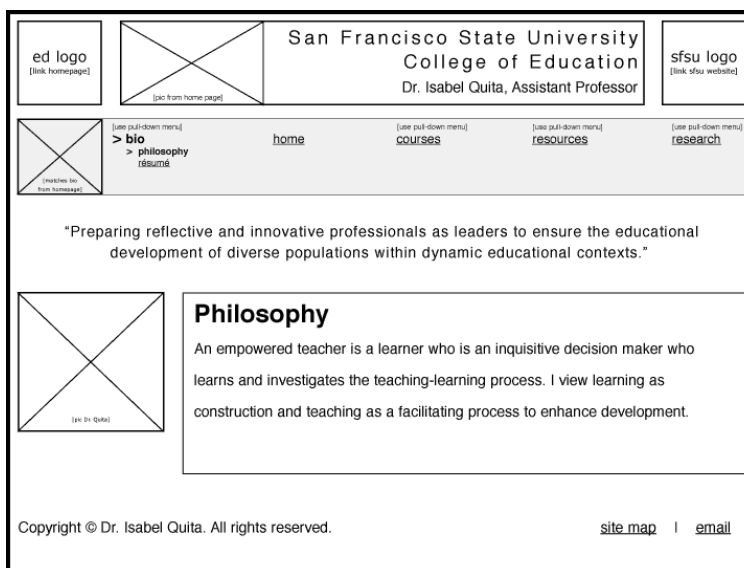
ed logo
[link homepage]

[pic from home page]

San Francisco State University
College of Education
Dr. Isabel Quita, Assistant Professor

sfsu logo
[link sfsu website]

[matches bio from homepage]

[use pull-down menu]
> bio
> philosophy
résumé

home

[use pull-down menu]
courses

[use pull-down menu]
resources

[use pull-down menu]
research

"Preparing reflective and innovative professionals as leaders to ensure the educational development of diverse populations within dynamic educational contexts."

[pic Dr. Quita]

Philosophy

An empowered teacher is a learner who is an inquisitive decision maker who learns and investigates the teaching-learning process. I view learning as construction and teaching as a facilitating process to enhance development.

Copyright © Dr. Isabel Quita. All rights reserved.

site map | email